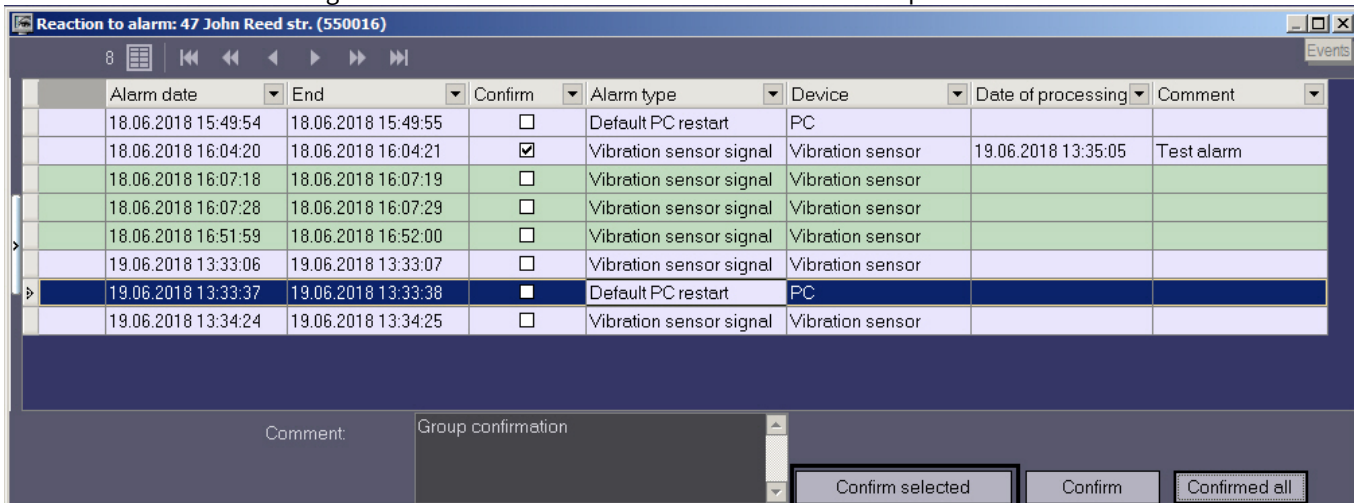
Reaction to alarm: 47 John Reed str. (550016)

Events

8

| Alarm date | End | Confirm | Alarm type | Device | Date of processing | Comment |
|---|---|---|---|---|---|---|
| 18.06.2018 15:49:54 | 18.06.2018 15:49:55 | ☐ | Default PC restart | PC | | |
| 18.06.2018 16:04:20 | 18.06.2018 16:04:21 | ☑ | Vibration sensor signal | Vibration sensor | 19.06.2018 13:35:05 | Test alarm |
| 18.06.2018 16:07:18 | 18.06.2018 16:07:19 | ☐ | Vibration sensor signal | Vibration sensor | | |
| 18.06.2018 16:07:28 | 18.06.2018 16:07:29 | ☐ | Vibration sensor signal | Vibration sensor | | |
| 18.06.2018 16:51:59 | 18.06.2018 16:52:00 | ☐ | Vibration sensor signal | Vibration sensor | | |
| 19.06.2018 13:33:06 | 19.06.2018 13:33:07 | ☐ | Vibration sensor signal | Vibration sensor | | |
| 19.06.2018 13:33:37 | 19.06.2018 13:33:38 | ☐ | Default PC restart | PC | | |
| 19.06.2018 13:34:24 | 19.06.2018 13:34:25 | ☐ | Vibration sensor signal | Vibration sensor | | |

Comment:

Group confirmation

Confirm selected

Confirm

Confirmed all